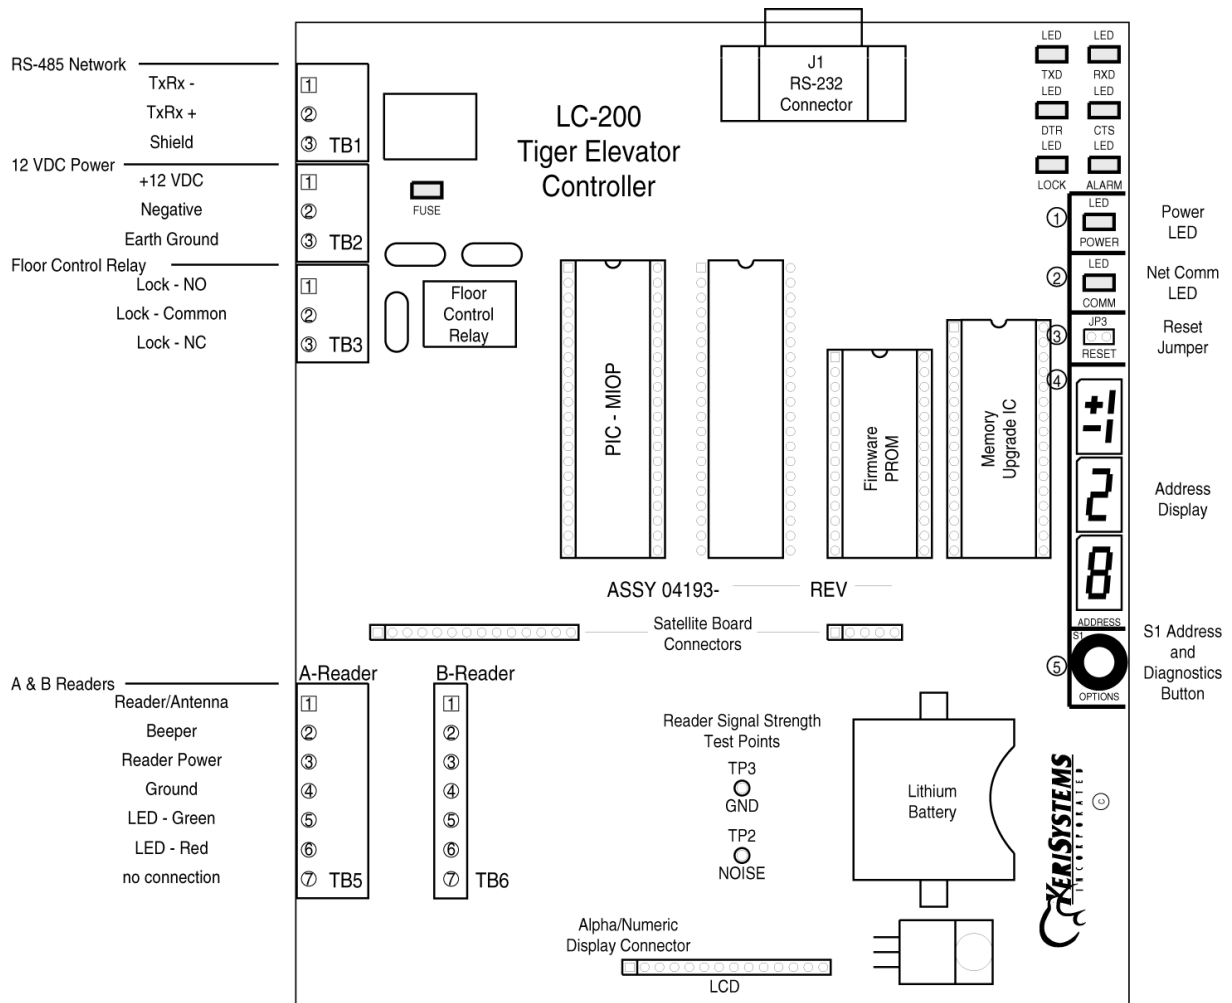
RS-485 Network
TxRx -
TxRx +
Shield
12 VDC Power
+12 VDC
Negative
Earth Ground
Floor Control Relay
Lock - NO
Lock - Common
Lock - NC

1
2
3 TB1
1
2
3 TB2
1
2
3 TB3

FUSE

Floor Control Relay

J1 RS-232 Connector

LC-200
Tiger Elevator Controller

LED TXD
LED RXD
LED DTR
LED CTS
LED LOCK
LED ALARM

1 LED POWER
Power LED
2 LED COMM
Net Comm LED
3 JP3 RESET
Reset Jumper
4
Address Display
ADDRESS
S1
5 OPTIONS
S1 Address and Diagnostics Button

PIC - MIOP
Firmware PROM
Memory Upgrade IC

ASSY 04193- REV

Satellite Board Connectors

A & B Readers
Reader/Antenna
Beeper
Reader Power
Ground
LED - Green
LED - Red
no connection

A-Reader
1
2
3
4
5
6
7 TB5

B-Reader
1
2
3
4
5
6
7 TB6

Reader Signal Strength Test Points
TP3
GND
TP2
NOISE

Lithium Battery

KERISYSTEMS INCORPORATED

Alpha/Numeric Display Connector
LCD